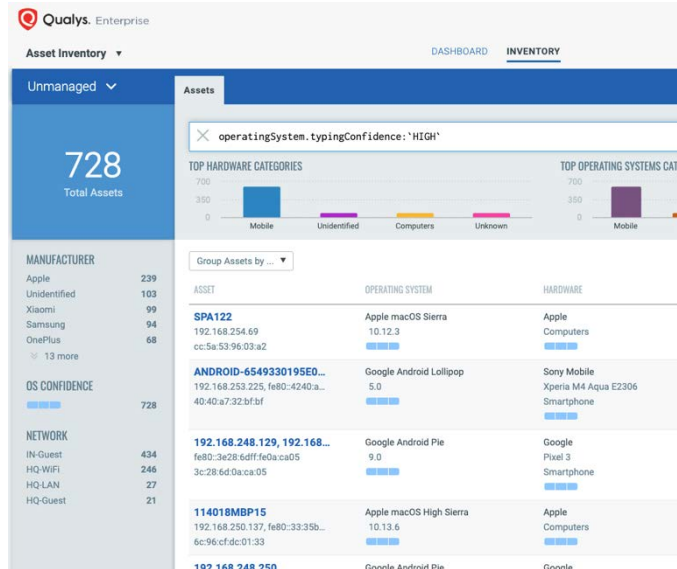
Qualys. Enterprise

Asset Inventory ▼

DASHBOARD INVENTORY

Unmanaged

Assets

728
Total Assets

operatingSystem.typingConfidence:`HIGH`

TOP HARDWARE CATEGORIES

700
350
0

Mobile
Unidentified
Computers
Unknown

TOP OPERATING SYSTEMS CAT

700
350
0

Mobile

MANUFACTURER

| | |
|---|---|
| Apple | 239 |
| Unidentified | 103 |
| Xiaomi | 99 |
| Samsung | 94 |
| OnePlus | 68 |

13 more

OS CONFIDENCE

728

NETWORK

| | |
|---|---|
| IN-Guest | 434 |
| HQ-WiFi | 246 |
| HQ-LAN | 27 |
| HQ-Guest | 21 |

Group Assets by ... ▼

| ASSET | OPERATING SYSTEM | HARDWARE |
|---|---|---|
| SPA122 192.168.254.69 cc:5a:53:96:03:a2 | Apple macOS Sierra 10.12.3 | Apple Computers |
| ANDROID-6549330195E0... 192.168.253.225, fe80::4240:a... 40:40:a7:32:bf:bf | Google Android Lollipop 5.0 | Sony Mobile Xperia M4 Aqua E2306 Smartphone |
| 192.168.248.129, 192.168... fe80::3e28:6dff:fe0a:ca05 3c:28:6d:0a:ca:05 | Google Android Pie 9.0 | Google Pixel 3 Smartphone |
| 114018MBP15 192.168.250.137, fe80::33:35b... 6c:96:cf:dc:01:33 | Apple macOS High Sierra 10.13.6 | Apple Computers |
| 192.168.248.250 | Google Android Pie | Google |